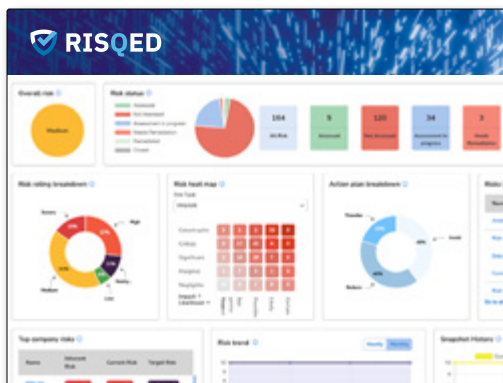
RISQED

Overall risk

Medium

Risk status

Assessed
Not Assessed
Assessment in progress
Needs Remediation
Remediated
Closed

164
All Risk

5
Assessed

120
Not Assessed

34
Assessment in progress

5
Needs Remediation

Risk rating breakdown

Severe
High
Medium
Low

Risk heat map

Risk Type
Inherent

Catastrophic
Critical
Significant
Marginal
Negligible

Action plan breakdown

Timeline
Invalid
Before

Top company risks

Name
Inherent Risk
Current Risk
Target Risk

Risk trend

Weekly
Monthly

Snapshot History